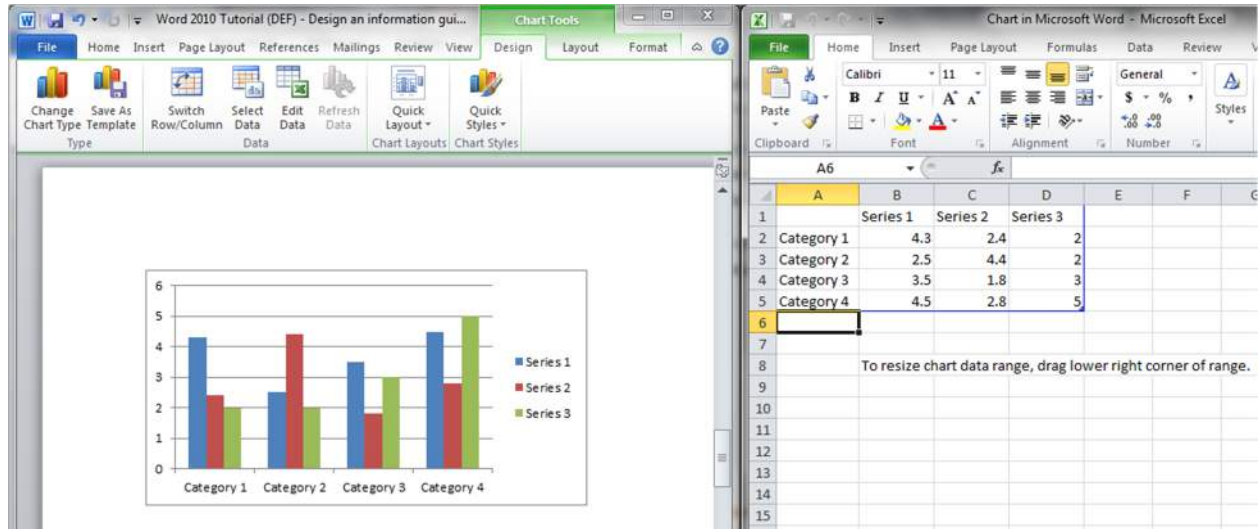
Word 2010 Tutorial (DEF) - Design an information gui...

Chart Tools

File Home Insert Page Layout References Mailings Review View Design Layout Format

Change Chart Type Save As Template
Type

Switch Row/Column Select Data Edit Data Refresh Data
Data

Quick Layout
Chart Layouts

Quick Styles
Chart Styles

| | |
|---|---|
| 6 | |
| 5 | |
| 4 | |
| 3 | |
| 2 | |
| 1 | |
| 0 | |

Category 1 Category 2 Category 3 Category 4

Series 1
Series 2
Series 3

Chart in Microsoft Word - Microsoft Excel

File Home Insert Page Layout Formulas Data Review

Paste
Clipboard

Calibri 11
B I U A A
Font

Alignment

General
$ % ,
Number

Styles

A6 $f_x$

| | A | B | C | D | E | F | G |
|---|---|---|---|---|---|---|---|
| 1 | | Series 1 | Series 2 | Series 3 | | | |
| 2 | Category 1 | 4.3 | 2.4 | 2 | | | |
| 3 | Category 2 | 2.5 | 4.4 | 2 | | | |
| 4 | Category 3 | 3.5 | 1.8 | 3 | | | |
| 5 | Category 4 | 4.5 | 2.8 | 5 | | | |
| 6 | | | | | | | |
| 7 | | | | | | | |
| 8 | | To resize chart data range, drag lower right corner of range. | | | | | |
| 9 | | | | | | | |
| 10 | | | | | | | |
| 11 | | | | | | | |
| 12 | | | | | | | |
| 13 | | | | | | | |
| 14 | | | | | | | |
| 15 | | | | | | | |